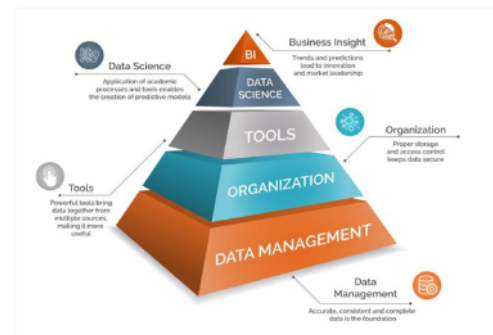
Data Science

Application of academic processes and tools enables the creation of predictive models

Business Insight

Trends and predictions lead to innovation and market leadership

BI

DATA SCIENCE

TOOLS

ORGANIZATION

DATA MANAGEMENT

Organization

Proper storage and access control keeps data secure

Tools

Powerful tools bring data together from multiple sources, making it more useful

Data Management

Accurate, consistent and complete data is the foundation